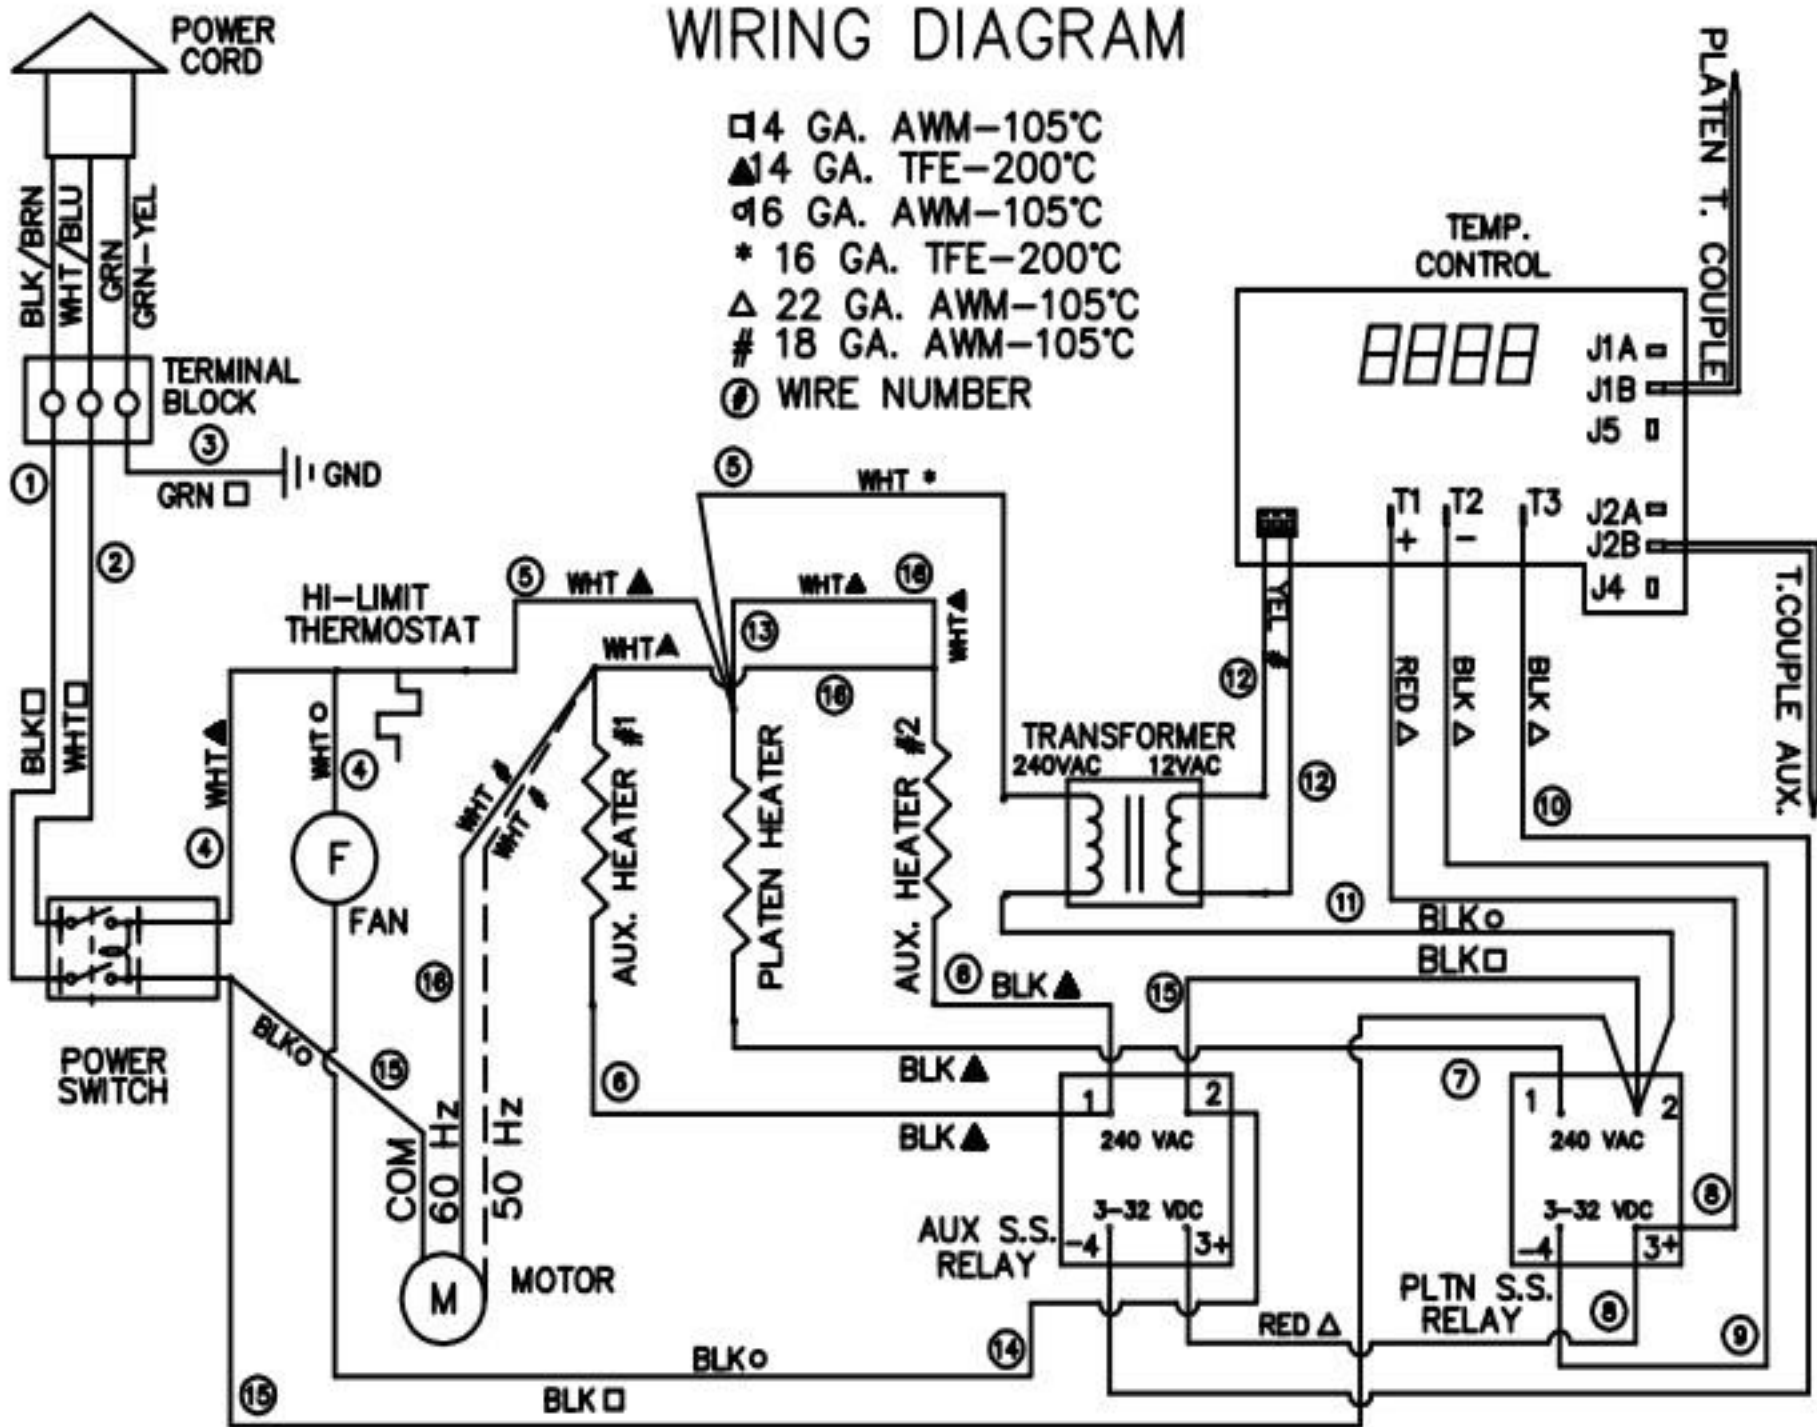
WIRING DIAGRAM

POWER CORD

□14 GA. AWM–105°C
▲14 GA. TFE–200°C
○16 GA. AWM–105°C
* 16 GA. TFE–200°C
△ 22 GA. AWM–105°C
# 18 GA. AWM–105°C
# WIRE NUMBER

PLATEN T. COUPLE

TEMP. CONTROL

8888

J1A
J1B
J5
J2A
J2B
J4

T1 +
T2 –
T3

T.COUPLE AUX.

BLK/BRN
WHT/BLU
GRN
GRN–YEL

TERMINAL BLOCK

3
GRN □
GND

1
2

BLK□
WHT□

WHT▲
4

POWER SWITCH

HI–LIMIT THERMOSTAT

WHT○
4

F
FAN

5 WHT▲
5 WHT *
WHT▲ 16
13
WHT▲
WHT▲
16

WHT #
WHT #

AUX. HEATER #1
PLATEN HEATER
AUX. HEATER #2

TRANSFORMER
240VAC 12VAC

12
YEL #
12

RED△
BLK△
BLK△
10

11
BLK○
BLK□

6 BLK▲
15

BLK○
15

16

COM 60 Hz 50 Hz

M
MOTOR

6
BLK▲
BLK▲

1 2
240 VAC
3–32 VDC
–4 3+
AUX S.S. RELAY

7

1 2
240 VAC
3–32 VDC
–4 3+
PLTN S.S. RELAY

8
8
9

RED△
14
BLK○
15
BLK□